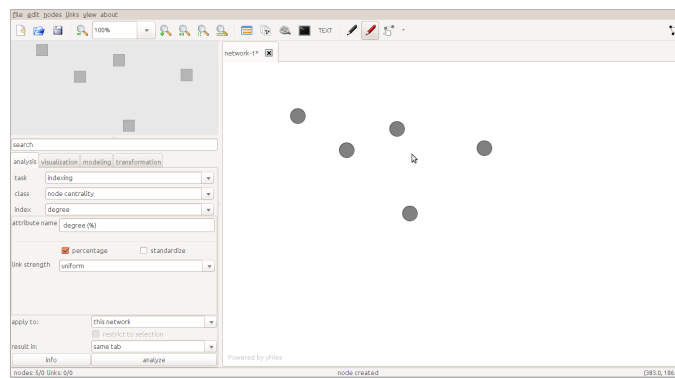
file edit nodes links view about

100%

TEXT

network-1*

search

analysis visualization modeling transformation

task indexing

class node centrality

index degree

attribute name degree (%)

percentage standardize

link strength uniform

apply to: this network

restrict to selection

result in: same tab

info analyze

Powered by yFiles

nodes: 5/0 links: 0/0 node created (383.0, 186.